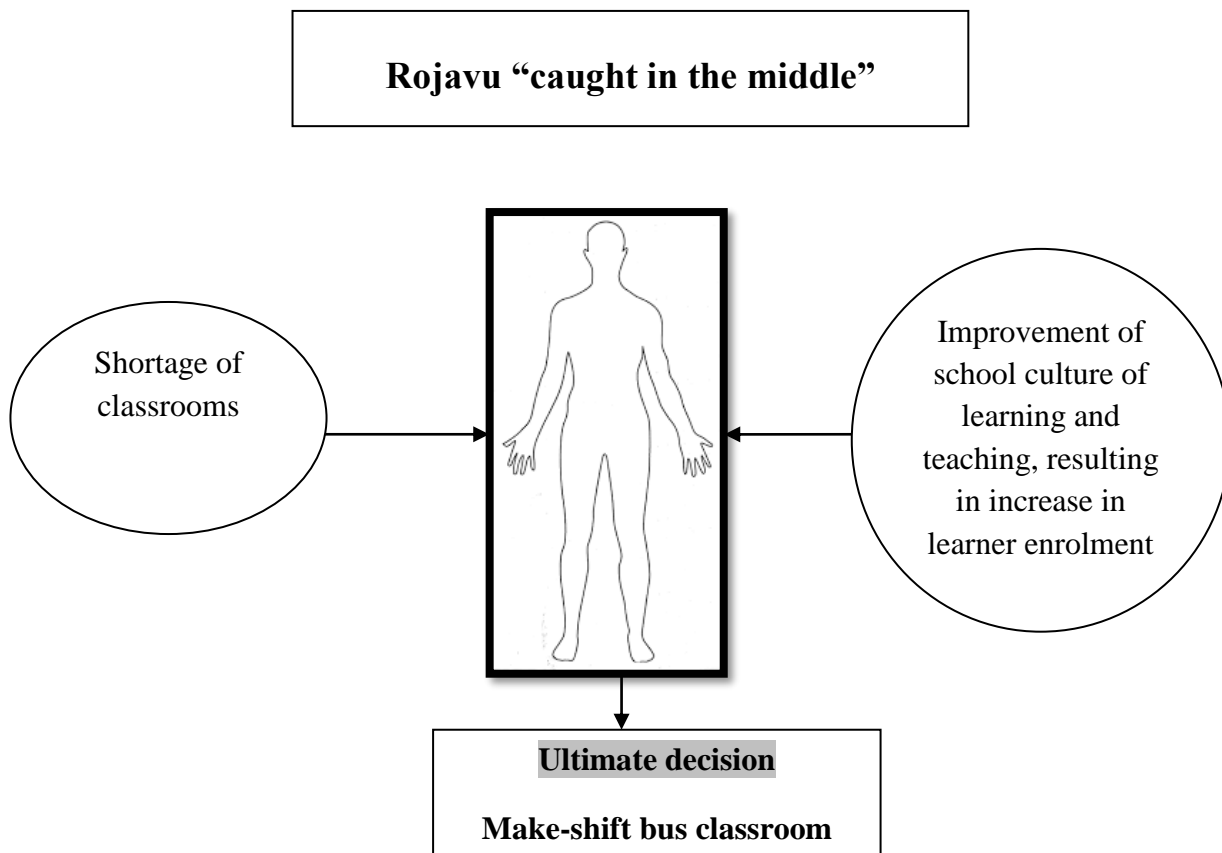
**Rojavu "caught in the middle"**

Shortage of classrooms

Improvement of school culture of learning and teaching, resulting in increase in learner enrolment

**Ultimate decision**

**Make-shift bus classroom**